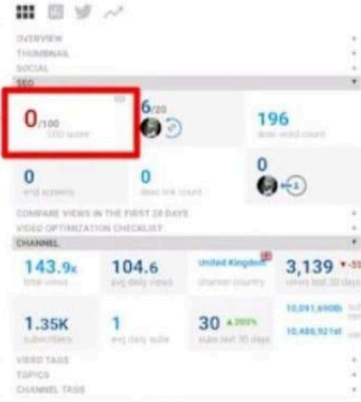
OVERVIEW
THUMBNAIL
SOCIAL
SEO

0/100
SEO score

6/20

196
desc word count

0
end screens

0
desc link count

0

COMPARE VIEWS IN THE FIRST 28 DAYS
VIDEO OPTIMIZATION CHECKLIST
CHANNEL

143.9K
total views

104.6
avg daily views

United Kingdom
channel country

3,139 ▼-55
views last 30 days

1.35K
subscribers

1
avg daily subs

30 ▲200%
subs last 30 days

10,091,690th
10,486,921st

VIDEO TAGS
TOPICS
CHANNEL TAGS